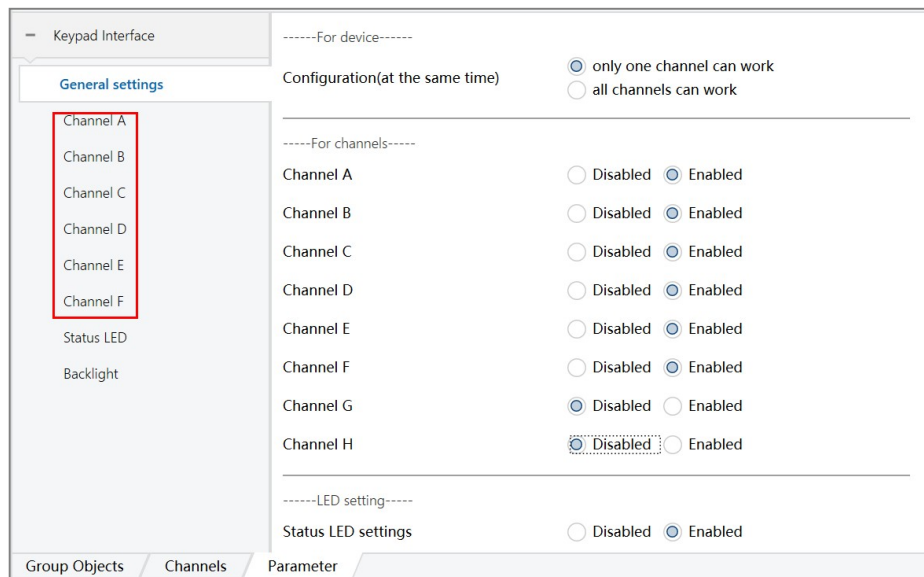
− Keypad Interface

General settings

Channel A

Channel B

Channel C

Channel D

Channel E

Channel F

Status LED

Backlight

------For device------

Configuration(at the same time) only one channel can work all channels can work

-----For channels-----

| | | |
|---|---|---|
| Channel A | Disabled | Enabled |
| Channel B | Disabled | Enabled |
| Channel C | Disabled | Enabled |
| Channel D | Disabled | Enabled |
| Channel E | Disabled | Enabled |
| Channel F | Disabled | Enabled |
| Channel G | Disabled | Enabled |
| Channel H | Disabled | Enabled |

------LED setting-----

Status LED settings Disabled Enabled

Group Objects Channels Parameter